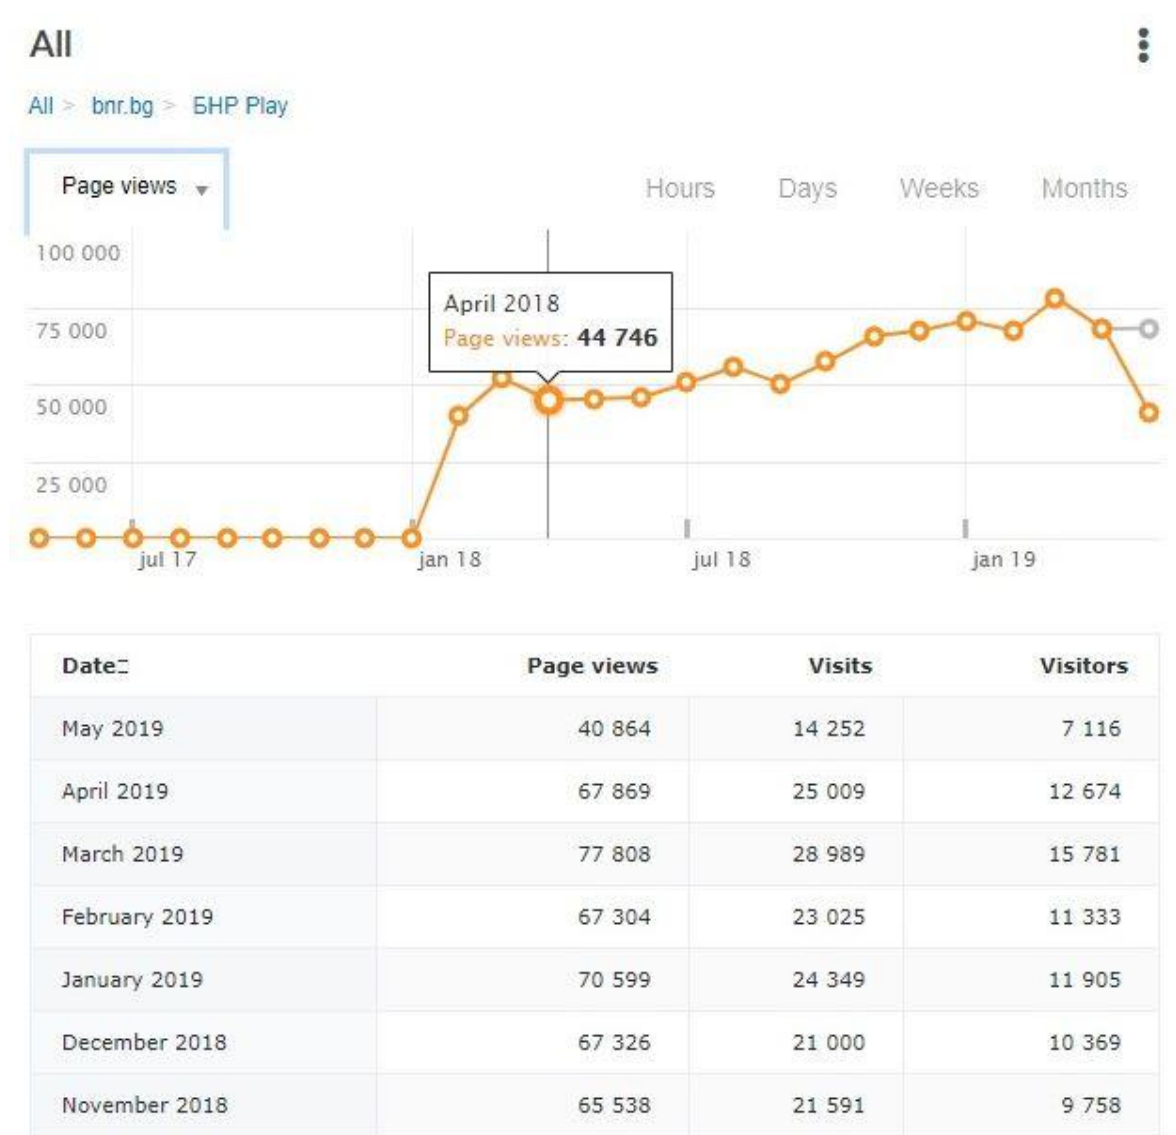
All

All > bnr.bg > БНР Play

Page views

Hours Days Weeks Months

100 000
75 000
50 000
25 000

April 2018
Page views: 44 746

jul 17 jan 18 jul 18 jan 19

| Date | Page views | Visits | Visitors |
|---|---|---|---|
| May 2019 | 40 864 | 14 252 | 7 116 |
| April 2019 | 67 869 | 25 009 | 12 674 |
| March 2019 | 77 808 | 28 989 | 15 781 |
| February 2019 | 67 304 | 23 025 | 11 333 |
| January 2019 | 70 599 | 24 349 | 11 905 |
| December 2018 | 67 326 | 21 000 | 10 369 |
| November 2018 | 65 538 | 21 591 | 9 758 |